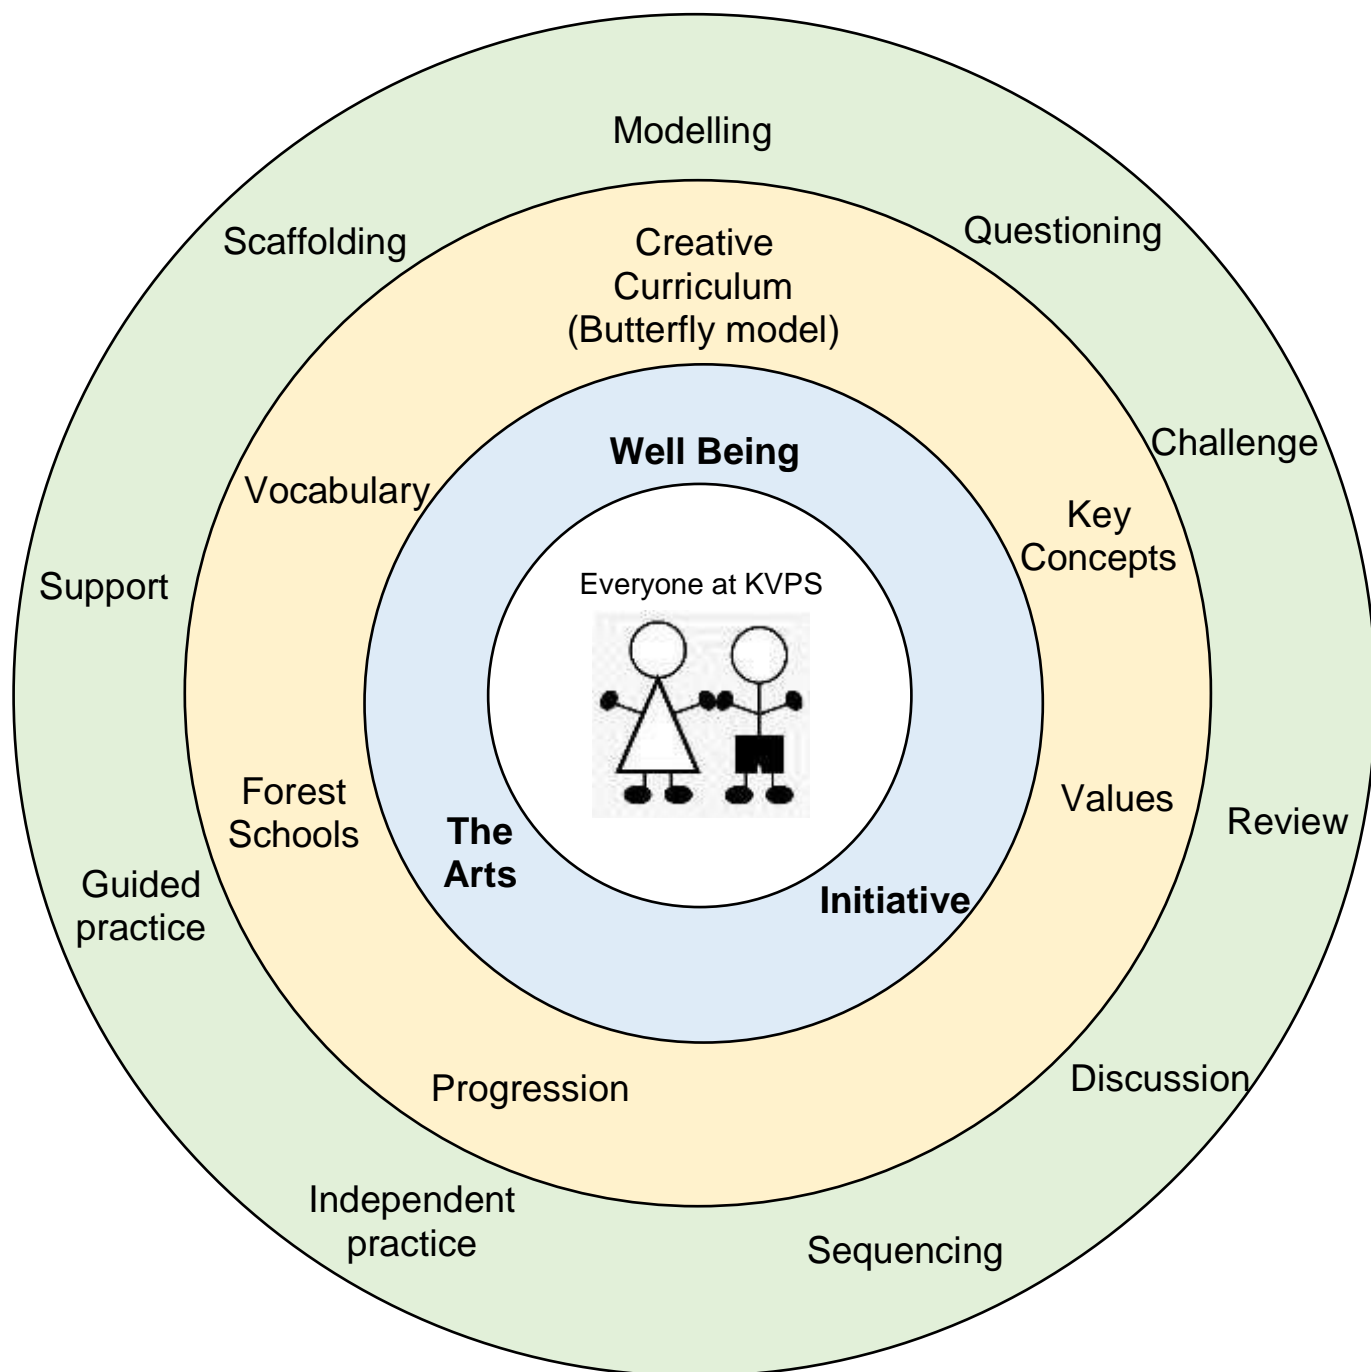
Modelling

Scaffolding

Questioning

Creative Curriculum (Butterfly model)

Challenge

Well Being

Vocabulary

Key Concepts

Support

Everyone at KVPS

Forest Schools

Values

Review

The Arts

Guided practice

Initiative

Discussion

Progression

Independent practice

Sequencing